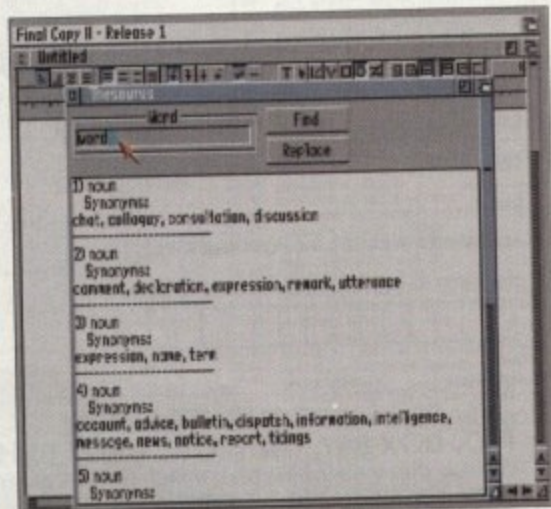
Final Copy II - Release 1

Untitled

Thesaurus

Word

word

Find

Replace

1) noun
Synonyms:
chat, colloquy, consultation, discussion

2) noun
Synonyms:
comment, declaration, expression, remark, utterance

3) noun
Synonyms:
expression, name, term

4) noun
Synonyms:
account, advice, bulletin, dispatch, information, intelligence, message, news, notice, report, tidings

5) noun
Synonyms: